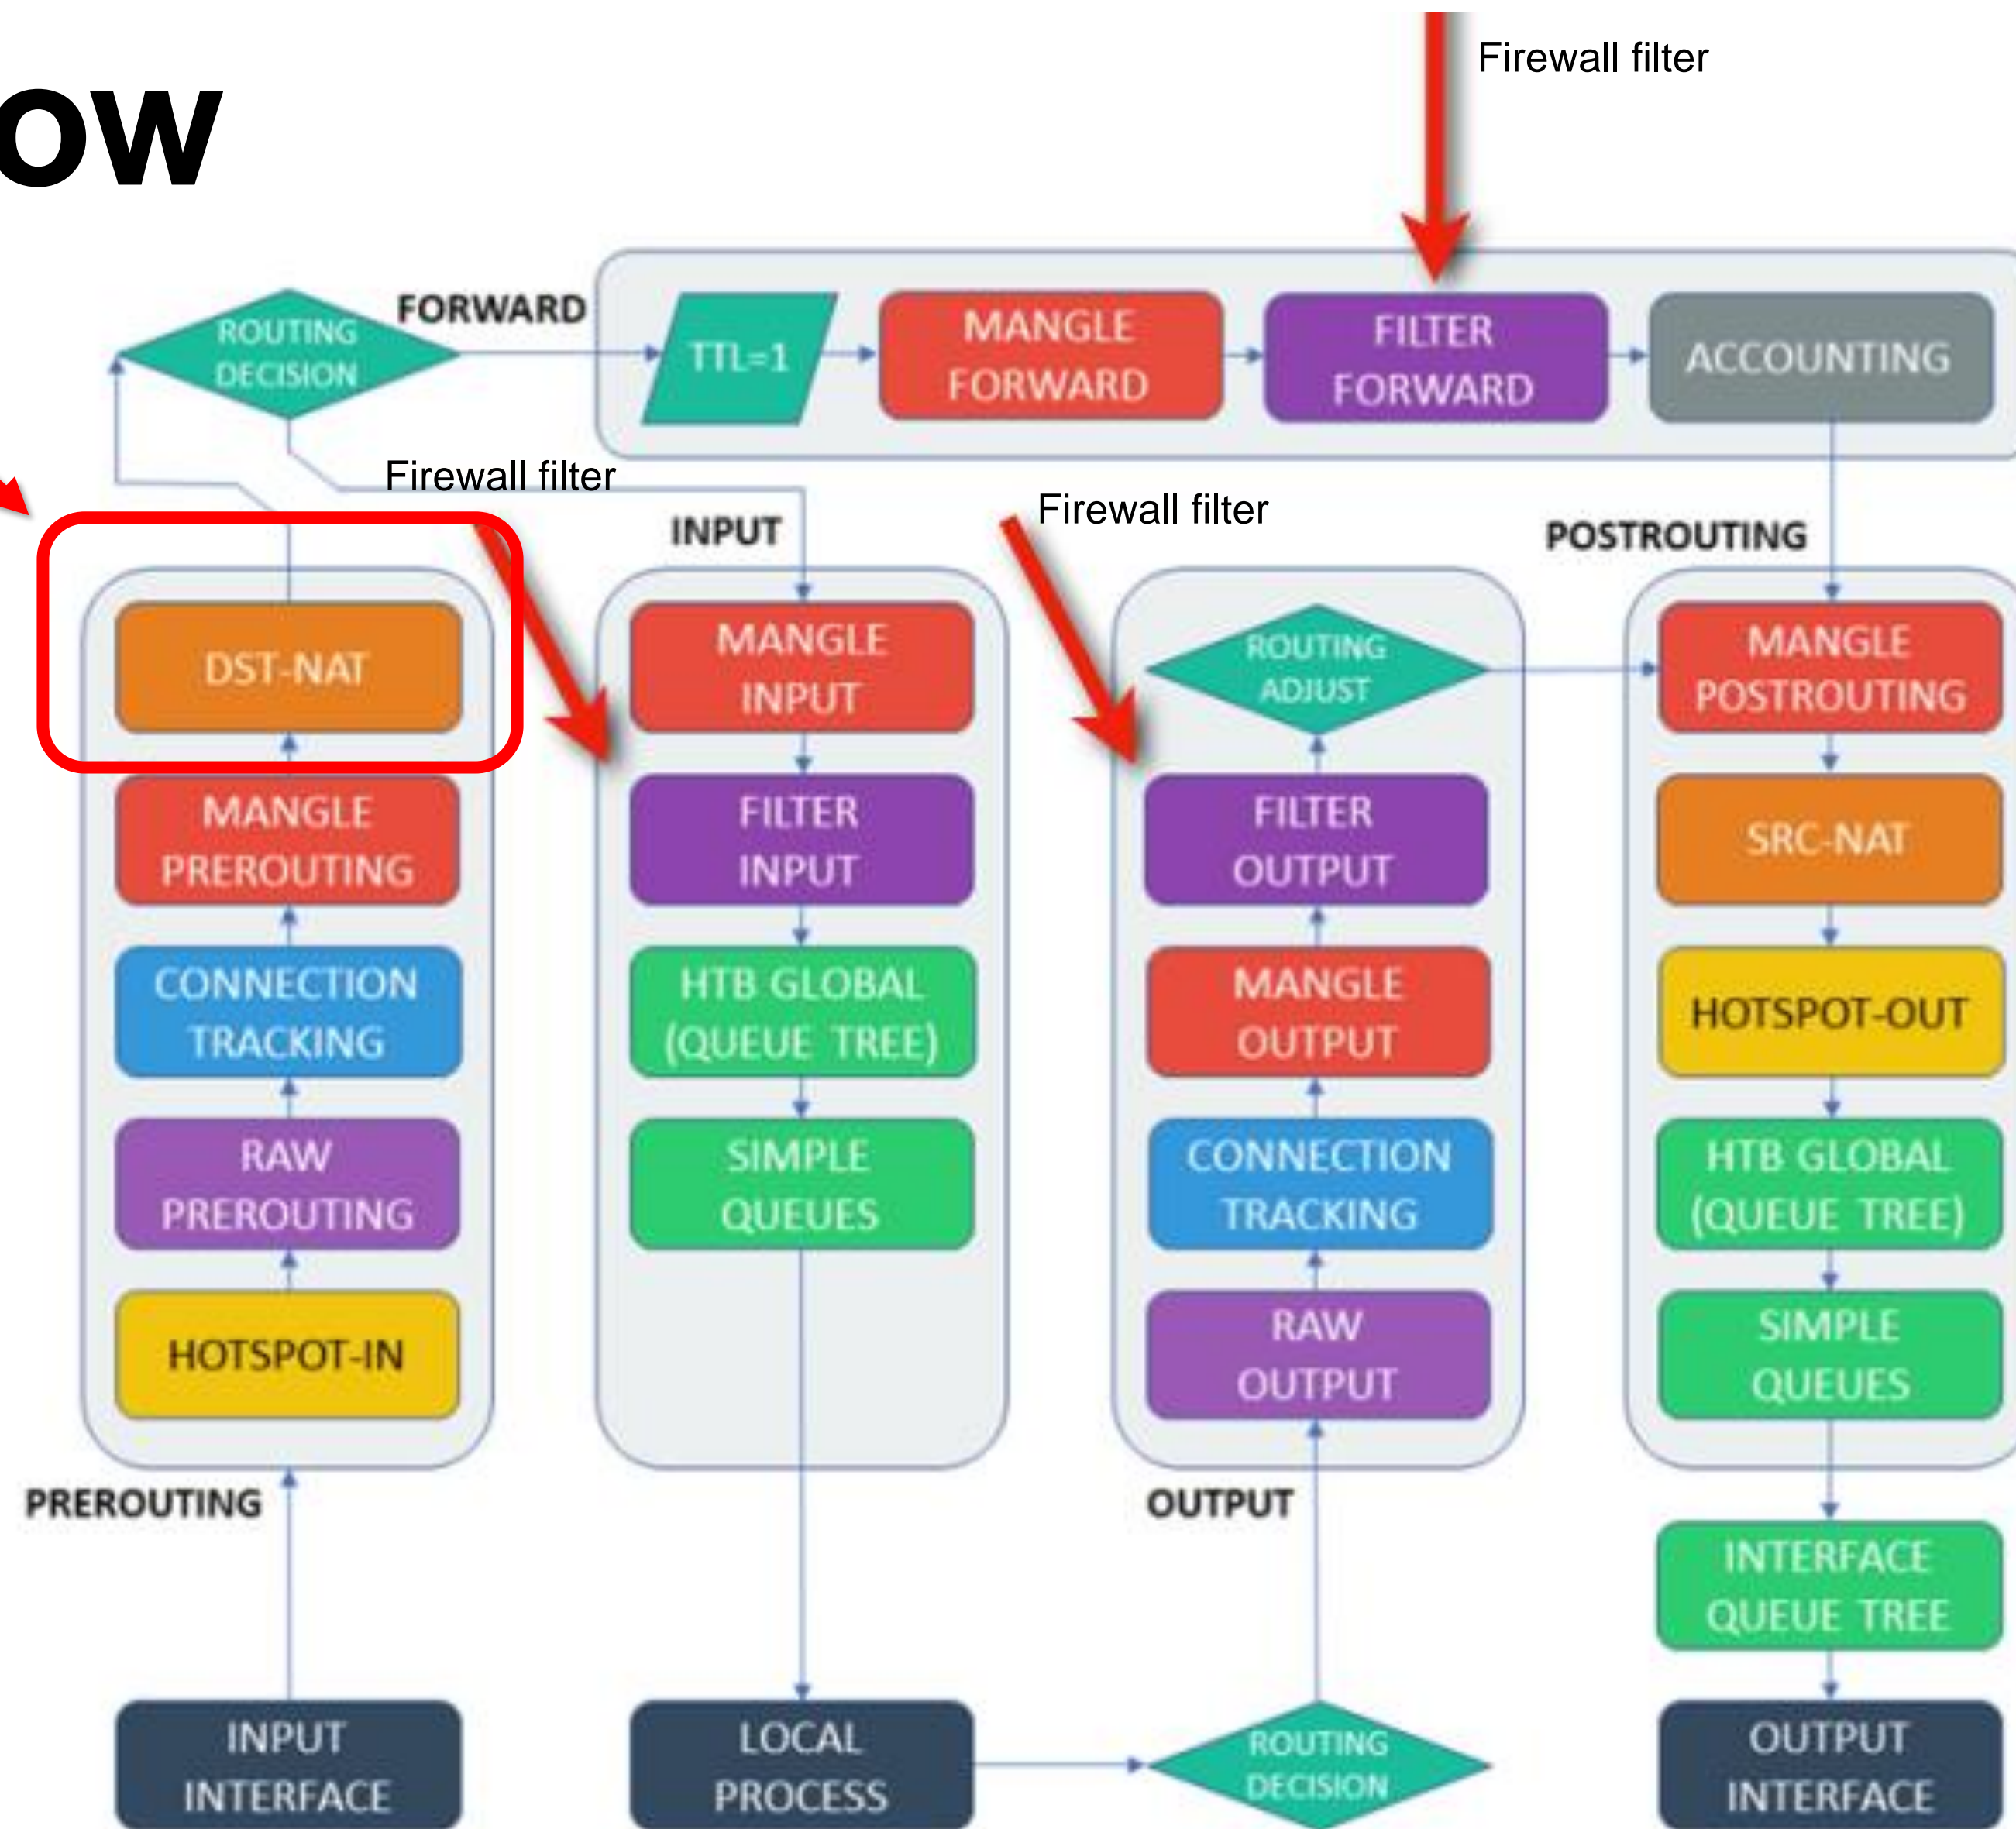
ow

Firewall filter

FORWARD

ROUTING DECISION

TTL=1

MANGLE FORWARD

FILTER FORWARD

ACCOUNTING

Firewall filter

INPUT

Firewall filter

POSTROUTING

DST-NAT

MANGLE PREROUTING

CONNECTION TRACKING

RAW PREROUTING

HOTSPOT-IN

PREROUTING

MANGLE INPUT

FILTER INPUT

HTB GLOBAL (QUEUE TREE)

SIMPLE QUEUES

ROUTING ADJUST

FILTER OUTPUT

MANGLE OUTPUT

CONNECTION TRACKING

RAW OUTPUT

OUTPUT

MANGLE POSTROUTING

SRC-NAT

HOTSPOT-OUT

HTB GLOBAL (QUEUE TREE)

SIMPLE QUEUES

INTERFACE QUEUE TREE

INPUT INTERFACE

LOCAL PROCESS

ROUTING DECISION

OUTPUT INTERFACE